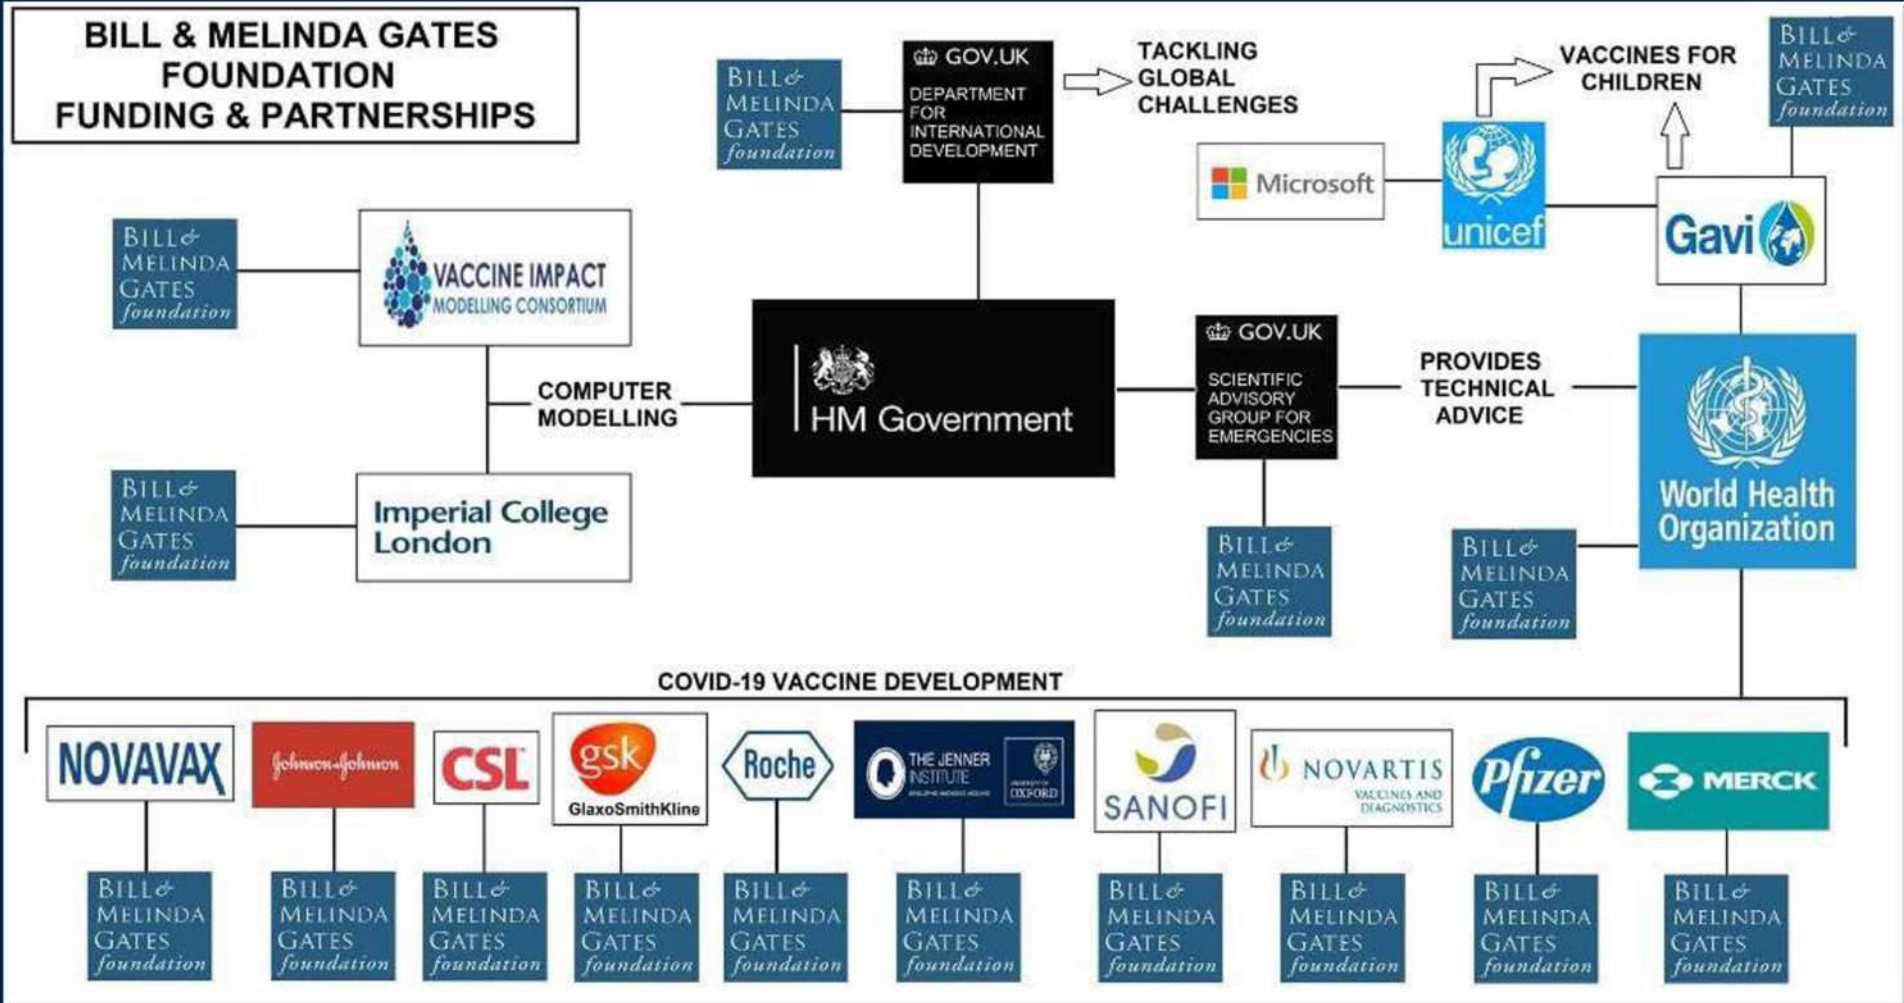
BILL & MELINDA GATES FOUNDATION FUNDING & PARTNERSHIPS

BILL & MELINDA GATES foundation

GOV.UK
DEPARTMENT FOR INTERNATIONAL DEVELOPMENT

TACKLING GLOBAL CHALLENGES

VACCINES FOR CHILDREN

BILL & MELINDA GATES foundation

Microsoft

unicef

Gavi

BILL & MELINDA GATES foundation

VACCINE IMPACT MODELLING CONSORTIUM

COMPUTER MODELLING

HM Government

GOV.UK
SCIENTIFIC ADVISORY GROUP FOR EMERGENCIES

PROVIDES TECHNICAL ADVICE

World Health Organization

BILL & MELINDA GATES foundation

Imperial College London

BILL & MELINDA GATES foundation

BILL & MELINDA GATES foundation

COVID-19 VACCINE DEVELOPMENT

NOVAVAX

Johnson & Johnson

CSL

gsk GlaxoSmithKline

Roche

THE JENNER INSTITUTE
UNIVERSITY OF OXFORD

SANOFI

NOVARTIS VACCINES AND DIAGNOSTICS

Pfizer

MERCK

BILL & MELINDA GATES foundation

BILL & MELINDA GATES foundation

BILL & MELINDA GATES foundation

BILL & MELINDA GATES foundation

BILL & MELINDA GATES foundation

BILL & MELINDA GATES foundation

BILL & MELINDA GATES foundation

BILL & MELINDA GATES foundation

BILL & MELINDA GATES foundation

BILL & MELINDA GATES foundation